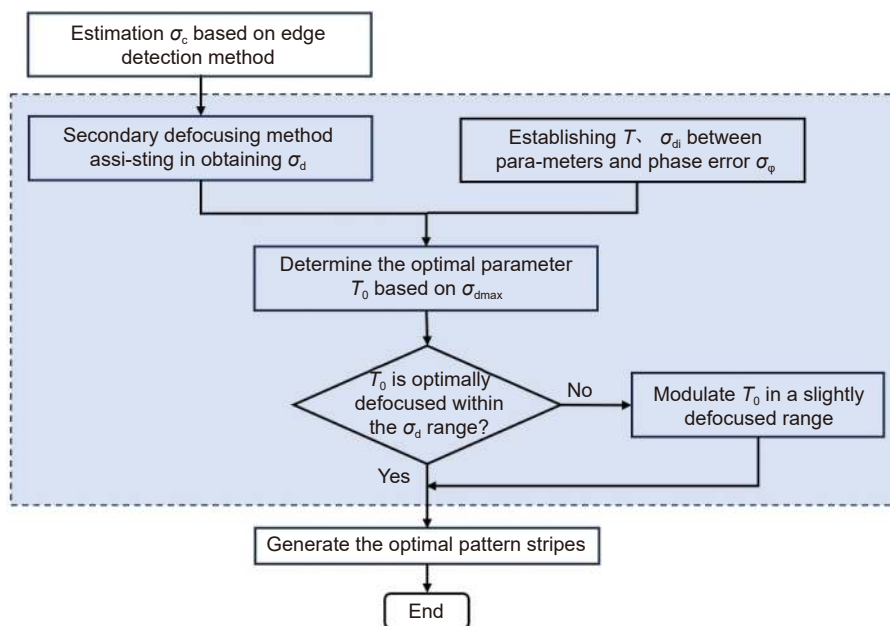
Estimation $\sigma_c$ based on edge detection method

Secondary defocusing method assi-sting in obtaining $\sigma_d$

Establishing $T$、 $\sigma_{di}$ between para-meters and phase error $\sigma_\varphi$

Determine the optimal parameter $T_0$ based on $\sigma_{dmax}$

$T_0$ is optimally defocused within the $\sigma_d$ range?

No

Modulate $T_0$ in a slightly defocused range

Yes

Generate the optimal pattern stripes

End